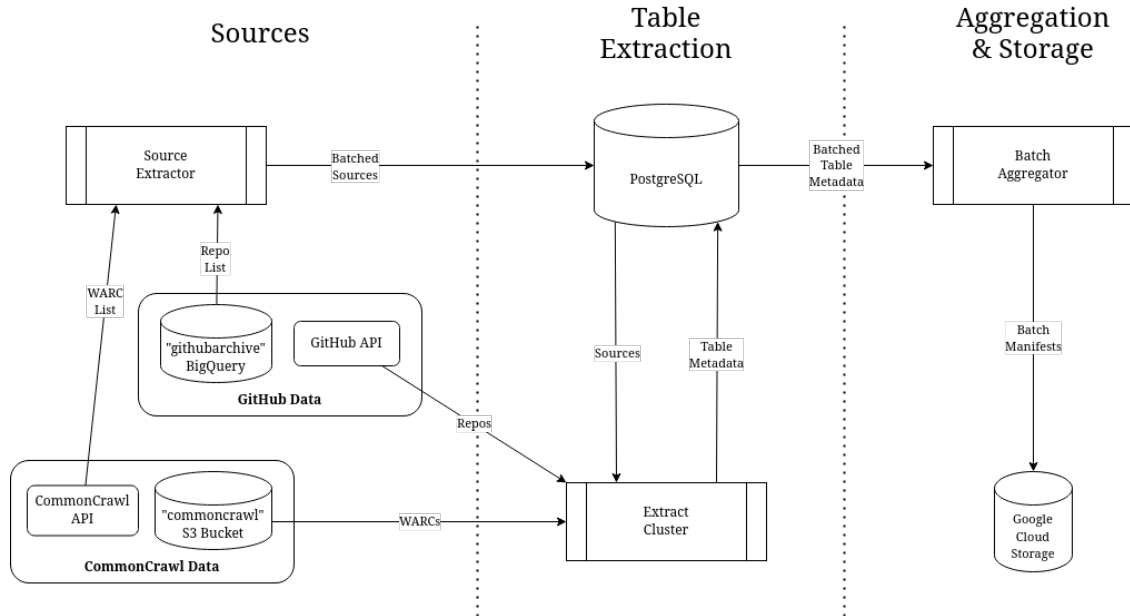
Sources

Table Extraction

Aggregation & Storage

Source Extractor

Batched Sources

PostgreSQL

Batched Table Metadata

Batch Aggregator

Repo List

WARC List

"githubarchive" BigQuery

GitHub API

GitHub Data

Sources

Table Metadata

Batch Manifests

Repos

CommonCrawl API

"commoncrawl" S3 Bucket

CommonCrawl Data

WARCs

Extract Cluster

Google Cloud Storage